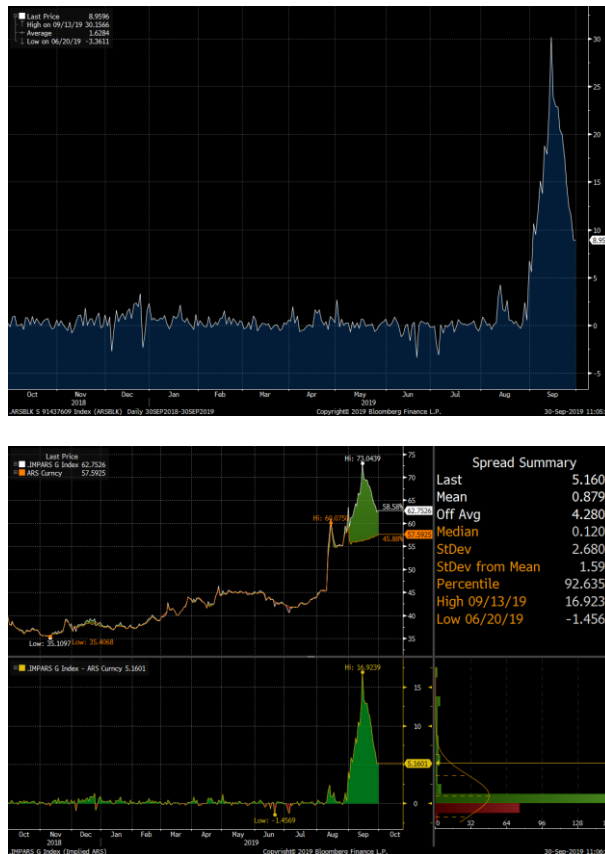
Last Price 8.9596
High on 09/13/19 30.1566
Average 1.6284
Low on 06/20/19 -3.3611

30
25
20
15
10
8.95
5
0
-5

Oct Nov Dec Jan Feb Mar Apr May Jun Jul Aug Sep
2018 2019

.ARSBLK S 91437609 Index (ARSBLK) Daily 30SEP2018-30SEP2019 Copyright© 2019 Bloomberg Finance L.P. 30-Sep-2019 11:05

Last Price
.IMPARS G Index 62.7526
ARS Curncy 57.5925

Hi: 73.0439
Hi: 60.6750
58.58%
62.7526
45.88%
57.5925
Low: 35.1097
Low: 35.4068

75
70
65
60
55
50
45
40
35

Spread Summary
| | |
|---|---|
| Last | 5.160 |
| Mean | 0.879 |
| Off Avg | 4.280 |
| Median | 0.120 |
| StDev | 2.680 |
| StDev from Mean | 1.59 |
| Percentile | 92.635 |
| High 09/13/19 | 16.923 |
| Low 06/20/19 | -1.456 |

.IMPARS G Index - ARS Curncy 5.1601
Hi: 16.9239
Low: -1.4569
15
10
5.1601
5
0

0 32 64 96 128

Oct Nov Dec Jan Feb Mar Apr May Jun Jul Aug Sep Oct
2018 2019

.IMPARS G Index (Implied ARS) Copyright© 2019 Bloomberg Finance L.P. 30-Sep-2019 11:06